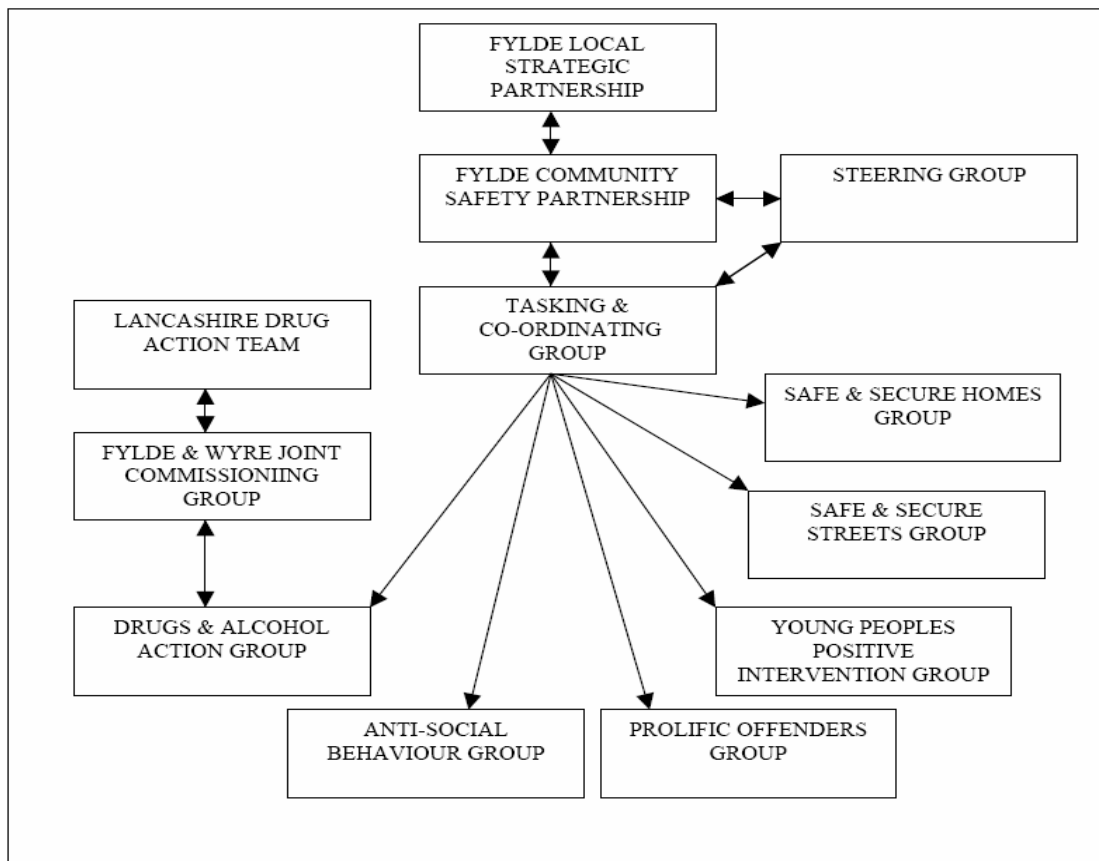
FYLDE LOCAL STRATEGIC PARTNERSHIP

FYLDE COMMUNITY SAFETY PARTNERSHIP

STEERING GROUP

TASKING & CO-ORDINATING GROUP

LANCASHIRE DRUG ACTION TEAM

FYLDE & WYRE JOINT COMMISSIONING GROUP

SAFE & SECURE HOMES GROUP

SAFE & SECURE STREETS GROUP

DRUGS & ALCOHOL ACTION GROUP

YOUNG PEOPLES POSITIVE INTERVENTION GROUP

ANTI-SOCIAL BEHAVIOUR GROUP

PROLIFIC OFFENDERS GROUP